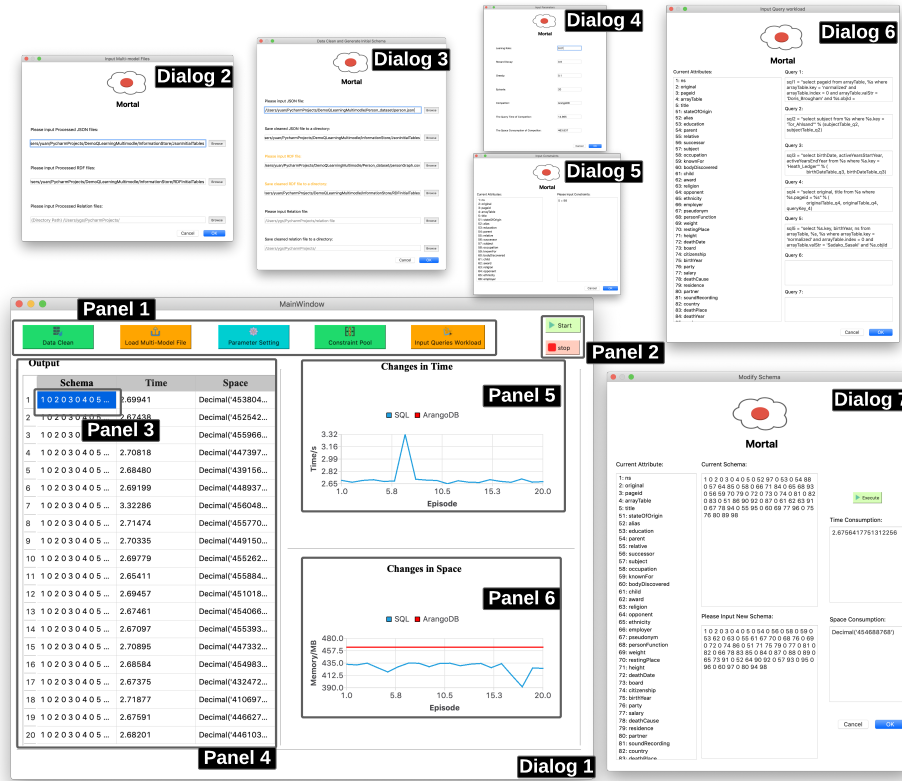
Dialog 2
Input Multi-model Files
Mortal
Please input Processed JSON files:
Browse
Please input Processed RDF files:
Browse
Please input Processed Relation files:
Browse
Cancel
OK

Dialog 3
Data Clean and Generate Initial Schema
Mortal
Please input JSON file:
Browse
Save cleaned JSON file to a directory:
Browse
Please input RDF file:
Browse
Save cleaned RDF file to a directory:
Browse
Please input Relation file:
Browse
Save cleaned relation file to a directory:
Browse
Cancel
OK

Dialog 4
Mortal
Cancel
OK

Dialog 5
Mortal
Current Attributes:
Please Input Constraints:

Dialog 6
Input Query workload
Mortal
Current Attributes:
1: ns
2: original
3: paged
4: arrayTable
5: title
51: stateOfOrigin
52: alias
53: education
54: parent
55: relative
56: successor
57: subject
58: occupation
59: knownFor
60: bodyDiscovered
61: child
62: award
63: religion
64: opponent
65: ethnicity
66: employer
67: pseudonym
68: personFunction
69: weight
70: restingPlace
71: height
72: deathDate
73: board
74: citizenship
75: birthYear
76: party
77: salary
78: deathCause
79: residence
80: partner
81: soundRecording
82: country
83: deathPlace
84: deathYear
Query 1:
Query 2:
Query 3:
Query 4:
Query 5:
Query 6:
Query 7:
Cancel
OK

MainWindow
Panel 1
Data Clean
Load Multi-Model File
Parameter Setting
Constraint Pool
Input Queries Workload
Start
stop
Panel 2
Output

| | Schema | Time | Space |
|---|---|---|---|
| 1 | 1 0 2 0 3 0 4 0 5 ... | 2.69941 | Decimal('453804... |
| 2 | | 2.67438 | Decimal('452542... |
| 3 | 1 0 2 0 3 0 | 2.67512 | Decimal('455966... |
| 4 | 1 0 2 0 3 0 4 0 5 ... | 2.70818 | Decimal('447397... |
| 5 | 1 0 2 0 3 0 4 0 5 ... | 2.68480 | Decimal('439156... |
| 6 | 1 0 2 0 3 0 4 0 5 ... | 2.69199 | Decimal('448937... |
| 7 | 1 0 2 0 3 0 4 0 5 ... | 3.32286 | Decimal('456048... |
| 8 | 1 0 2 0 3 0 4 0 5 ... | 2.71474 | Decimal('455770... |
| 9 | 1 0 2 0 3 0 4 0 5 ... | 2.70335 | Decimal('449150... |
| 10 | 1 0 2 0 3 0 4 0 5 ... | 2.69779 | Decimal('455262... |
| 11 | 1 0 2 0 3 0 4 0 5 ... | 2.65411 | Decimal('455884... |
| 12 | 1 0 2 0 3 0 4 0 5 ... | 2.69457 | Decimal('451018... |
| 13 | 1 0 2 0 3 0 4 0 5 ... | 2.67461 | Decimal('454066... |
| 14 | 1 0 2 0 3 0 4 0 5 ... | 2.67097 | Decimal('455393... |
| 15 | 1 0 2 0 3 0 4 0 5 ... | 2.70895 | Decimal('447332... |
| 16 | 1 0 2 0 3 0 4 0 5 ... | 2.68584 | Decimal('454983... |
| 17 | 1 0 2 0 3 0 4 0 5 ... | 2.67375 | Decimal('432472... |
| 18 | 1 0 2 0 3 0 4 0 5 ... | 2.71877 | Decimal('410697... |
| 19 | 1 0 2 0 3 0 4 0 5 ... | 2.67591 | Decimal('446627... |
| 20 | 1 0 2 0 3 0 4 0 5 ... | 2.68201 | Decimal('446103... |

Panel 3
Panel 4
Changes in Time
SQL ArangoDB
Time/s
3.32 3.16 2.99 2.82 2.65
1.0 5.8 10.5 15.3 20.0
Episode
Panel 5
Changes in Space
SQL ArangoDB
Memory/MB
480.0 457.5 435.0 412.5 390.0
1.0 5.8 10.5 15.3 20.0
Episode
Panel 6
Dialog 1

Modify Schema
Dialog 7
Mortal
Current Attribute:
1: ns
2: original
3: paged
4: arrayTable
5: title
51: stateOfOrigin
52: alias
53: education
54: parent
55: relative
56: successor
57: subject
58: occupation
59: knownFor
60: bodyDiscovered
61: child
62: award
63: religion
64: opponent
65: ethnicity
66: employer
67: pseudonym
68: personFunction
69: weight
70: restingPlace
71: height
72: deathDate
73: board
74: citizenship
75: birthYear
76: party
77: salary
78: deathCause
79: residence
80: partner
81: soundRecording
82: country
83: deathPlace
Current Schema:
Please Input New Schema:
Execute
Time Consumption:
2.6756417751312256
Space Consumption:
Decimal('454688768')
Cancel
OK